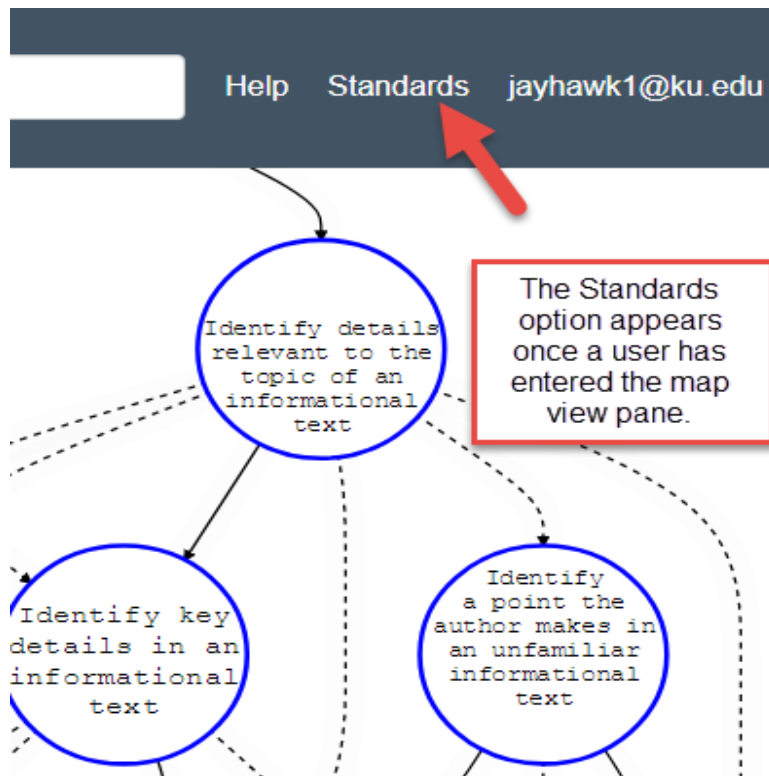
Help Standards jayhawk1@ku.edu

The Standards option appears once a user has entered the map view pane.

Identify details relevant to the topic of an informational text

Identify key details in an informational text

Identify a point the author makes in an unfamiliar informational text